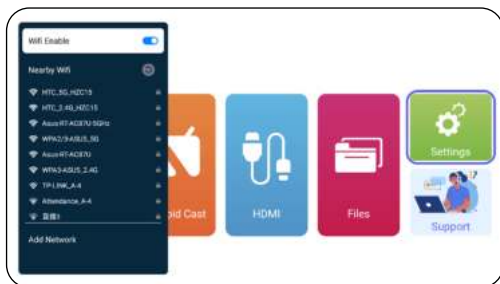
Wifi Enable

Nearby Wifi

HTC_5G_HZC15

HTC_2.4G_HZC15

Asus-RT-AC87U-5GHz

WPA2/3-ASUS_5G

Asus-RT-AC87U

WPA3-ASUS_2.4G

TP-LINK_A-4

Attendance_A-4

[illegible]

Add Network

oid Cast

HDMI

Files

Settings

Support